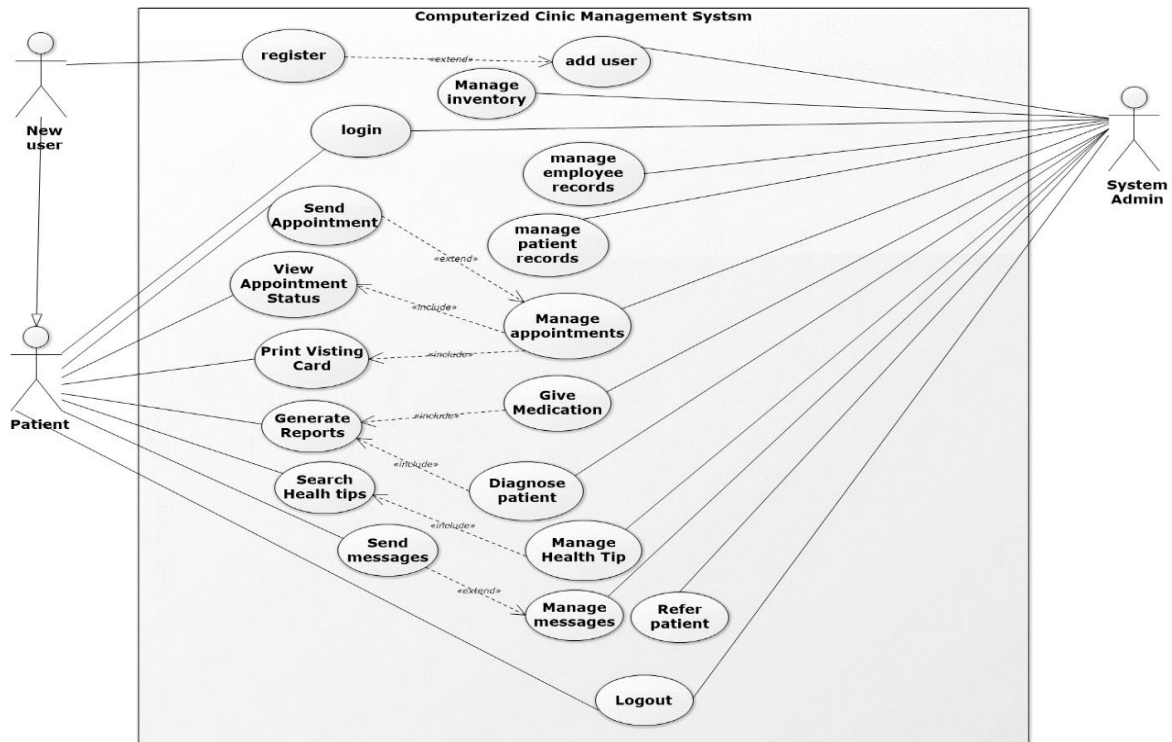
Computerized Cinic Management Systsm

New user

register

«extend»

add user

Manage inventory

login

System Admin

manage employee records

Send Appointment

manage patient records

«extend»

View Appointment Status

«include»

Manage appointments

Print Visting Card

«include»

Give Medication

Patient

Generate Reports

«include»

«include»

Diagnose patient

Search Healh tips

«include»

Manage Health Tip

Send messages

«extend»

Manage messages

Refer patient

Logout